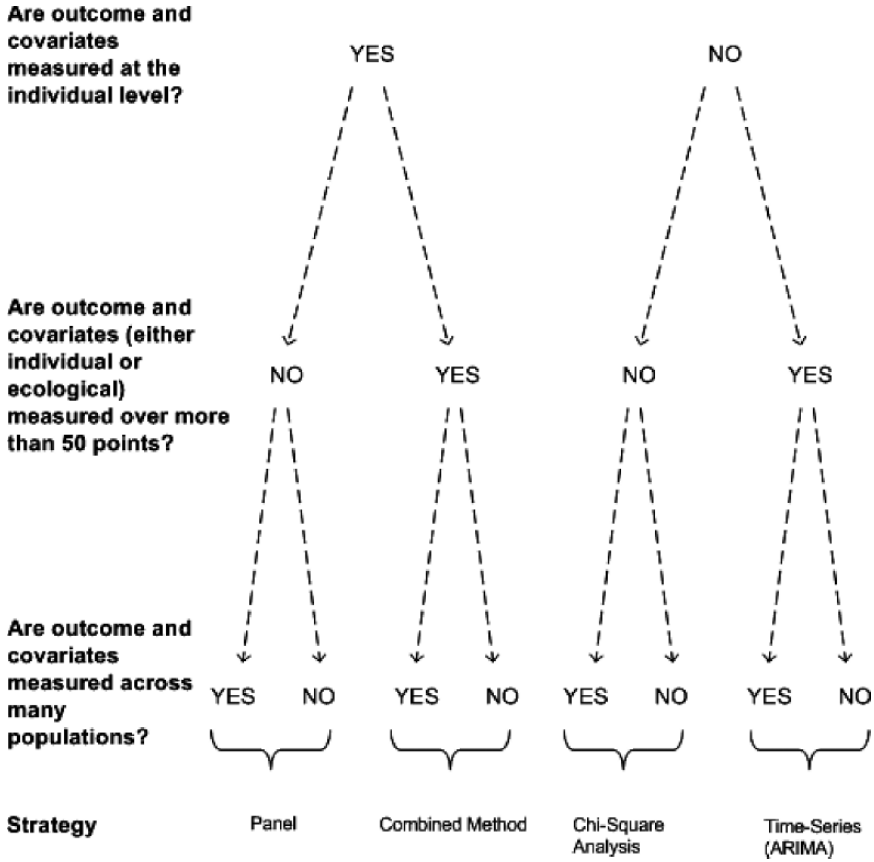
Are outcome and covariates measured at the individual level?

YES

NO

Are outcome and covariates (either individual or ecological) measured over more than 50 points?

NO

YES

NO

YES

Are outcome and covariates measured across many populations?

YES NO

YES NO

YES NO

YES NO

Strategy

Panel

Combined Method

Chi-Square Analysis

Time-Series (ARIMA)